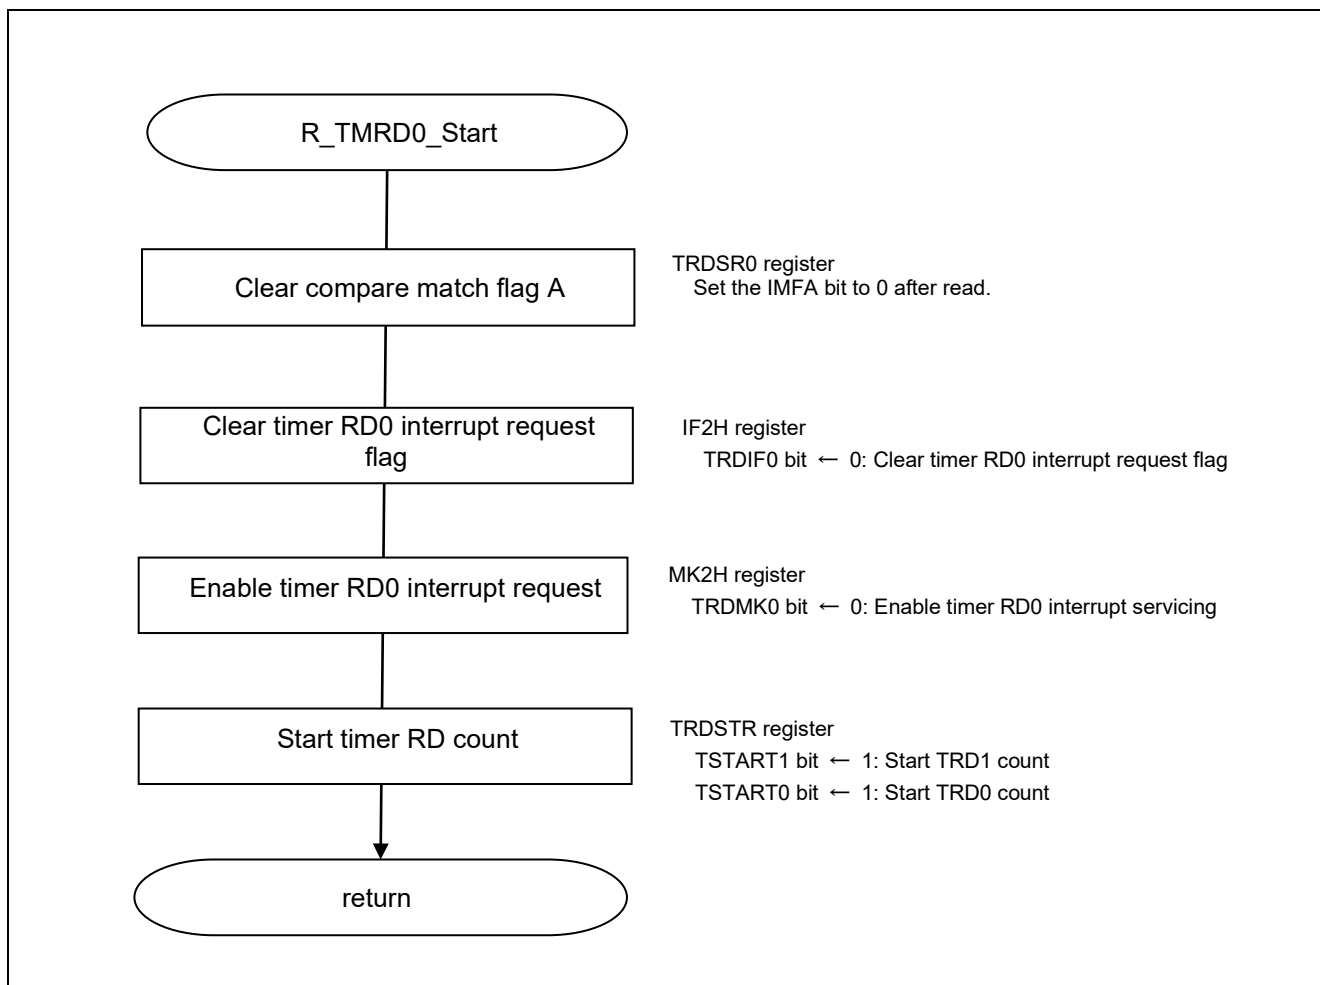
R_TMRD0_Start

Clear compare match flag A

TRDSR0 register
Set the IMFA bit to 0 after read.

Clear timer RD0 interrupt request flag

IF2H register
TRDIF0 bit ← 0: Clear timer RD0 interrupt request flag

Enable timer RD0 interrupt request

MK2H register
TRDMK0 bit ← 0: Enable timer RD0 interrupt servicing

Start timer RD count

TRDSTR register
TSTART1 bit ← 1: Start TRD1 count
TSTART0 bit ← 1: Start TRD0 count

return